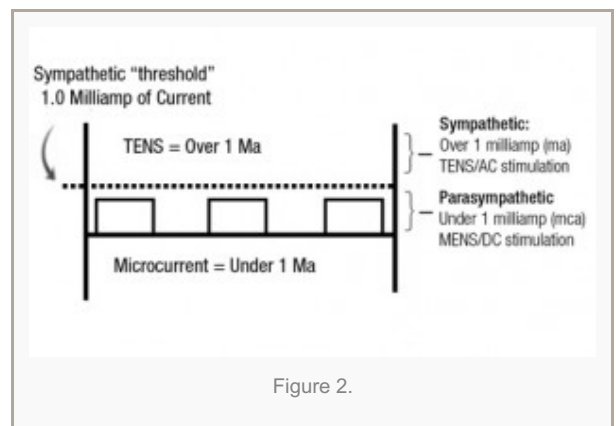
Sympathetic "threshold"
1.0 Milliamp of Current

TENS = Over 1 Ma

Sympathetic:
Over 1 milliamp (ma)
TENS/AC stimulation

Parasympathetic
Under 1 milliamp (mca)
MENS/DC stimulation

Microcurrent = Under 1 Ma

Figure 2.